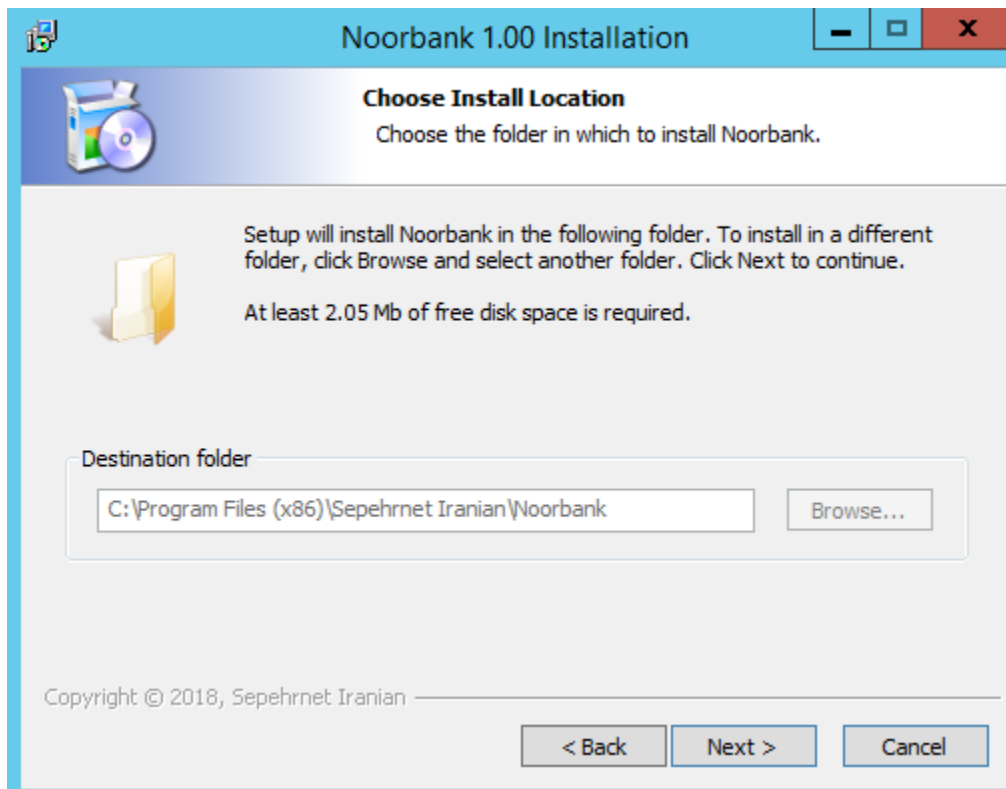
Noorbank 1.00 Installation

Choose Install Location

Choose the folder in which to install Noorbank.

Setup will install Noorbank in the following folder. To install in a different folder, click Browse and select another folder. Click Next to continue.

At least 2.05 Mb of free disk space is required.

Destination folder

C:\Program Files (x86)\Sepehrnet Iranian\Noorbank

Browse...

Copyright © 2018, Sepehrnet Iranian

< Back

Next >

Cancel